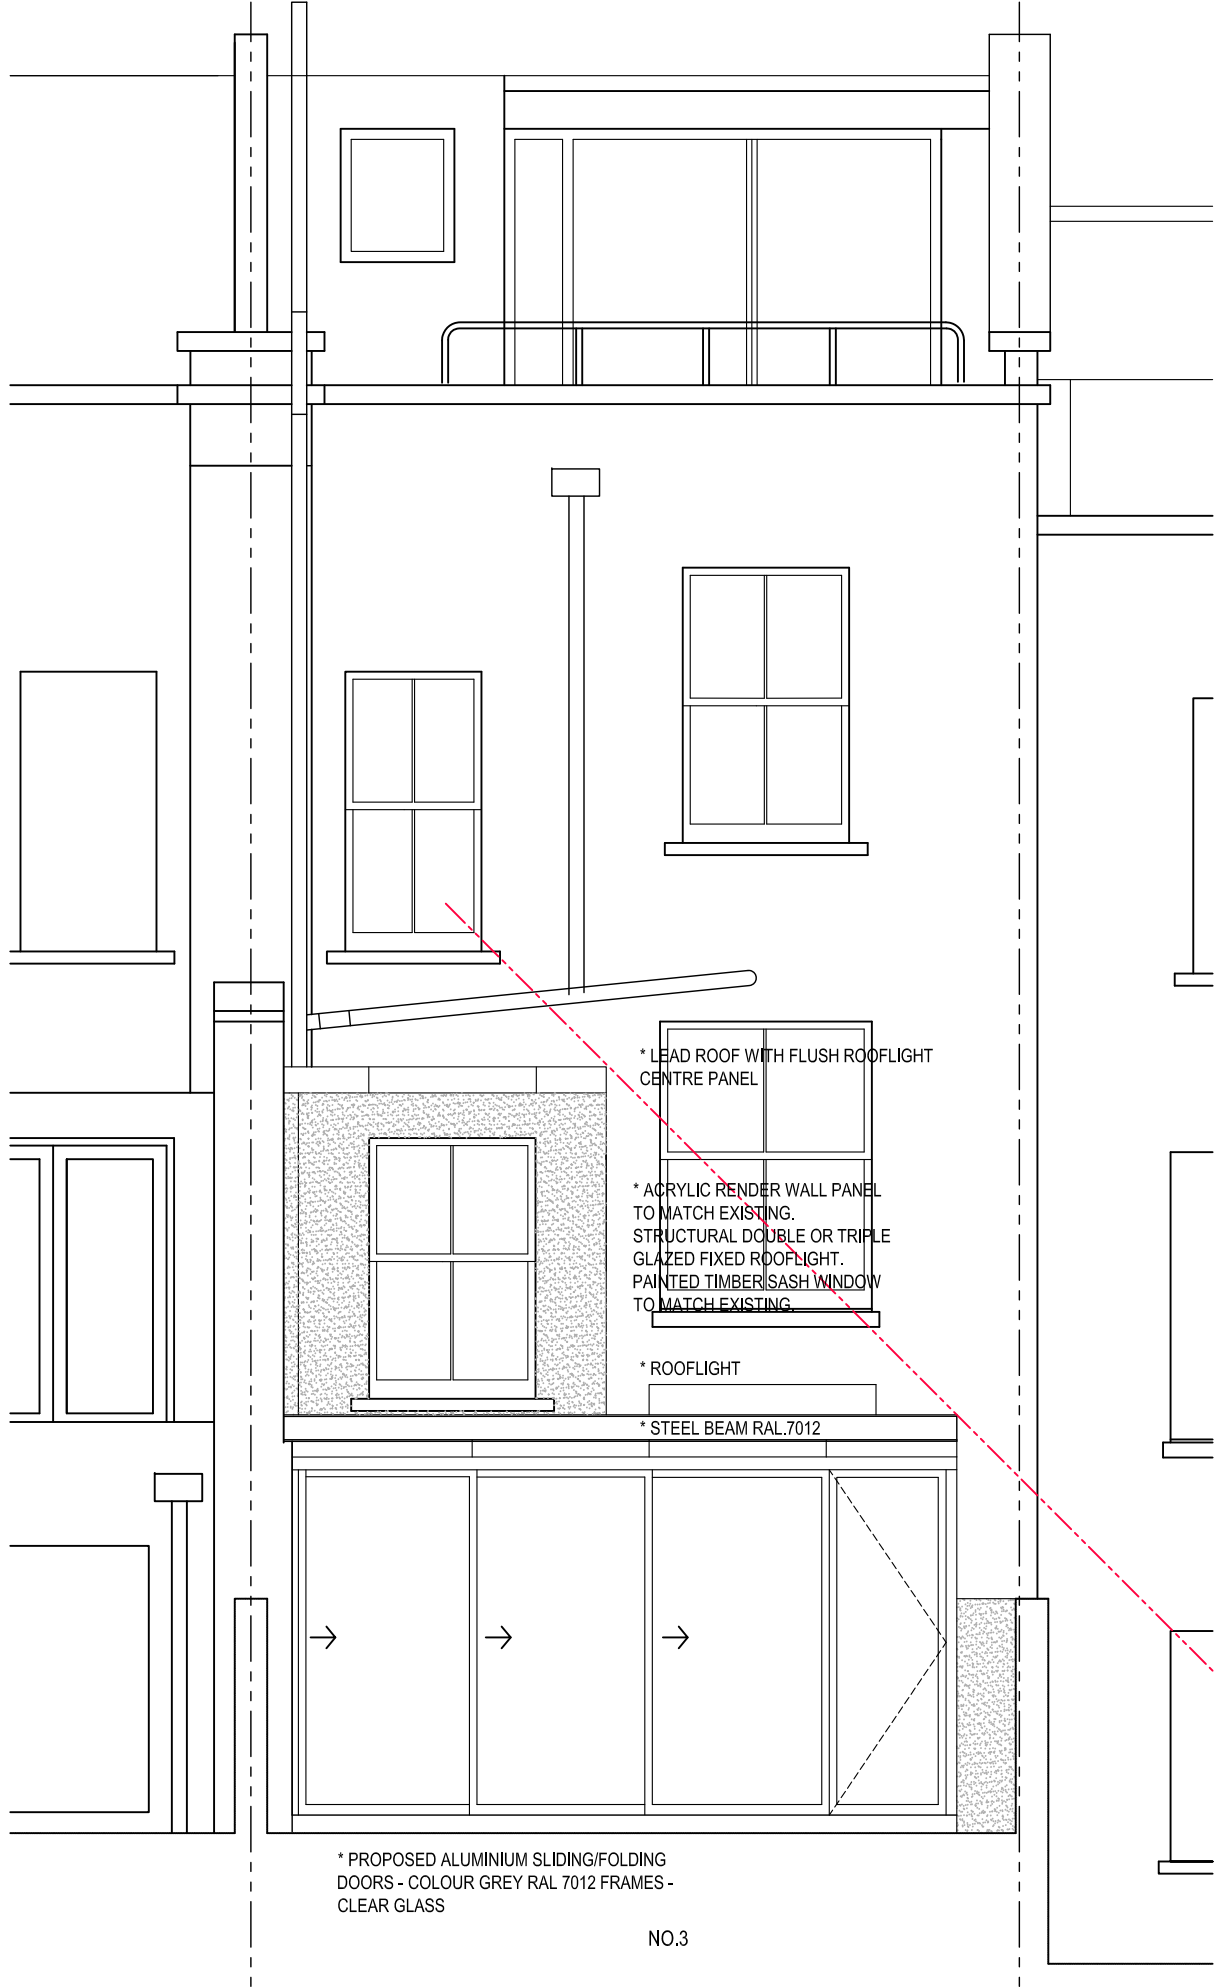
* LEAD ROOF WITH FLUSH ROOFLIGHT CENTRE PANEL

* ACRYLIC RENDER WALL PANEL TO MATCH EXISTING.
STRUCTURAL DOUBLE OR TRIPLE GLAZED FIXED ROOFLIGHT.
PAINTED TIMBER SASH WINDOW TO MATCH EXISTING.

* ROOFLIGHT

* STEEL BEAM RAL.7012

* PROPOSED ALUMINIUM SLIDING/FOLDING DOORS - COLOUR GREY RAL 7012 FRAMES - CLEAR GLASS

NO.3